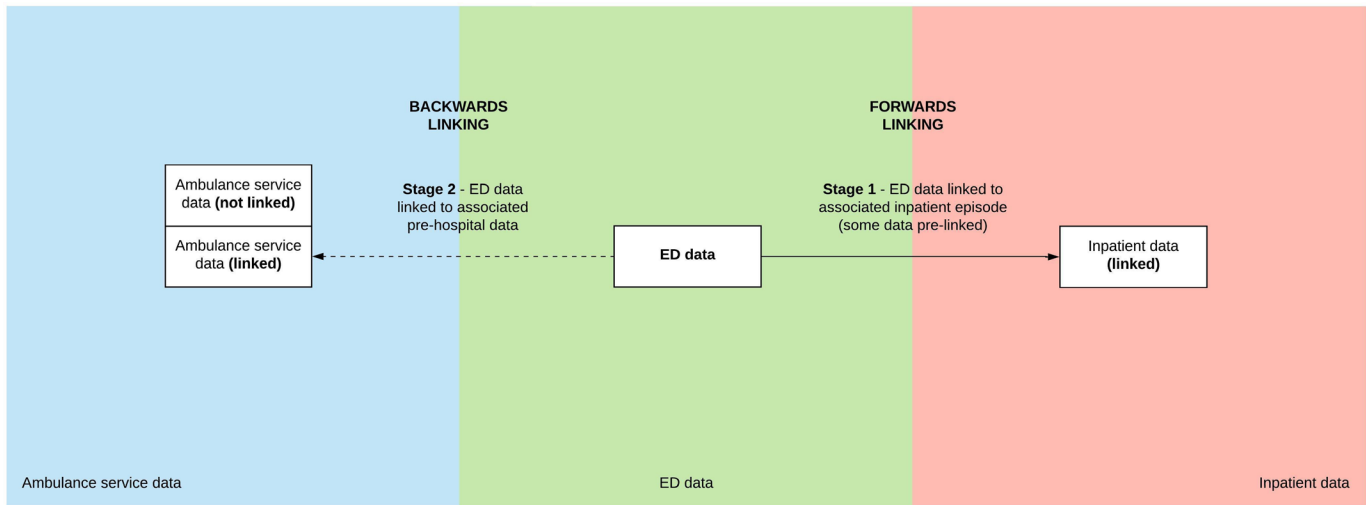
BACKWARDS LINKING

FORWARDS LINKING

Ambulance service data **(not linked)**

Ambulance service data **(linked)**

**Stage 2** - ED data linked to associated pre-hospital data

**ED data**

**Stage 1** - ED data linked to associated inpatient episode (some data pre-linked)

Inpatient data **(linked)**

Ambulance service data

ED data

Inpatient data